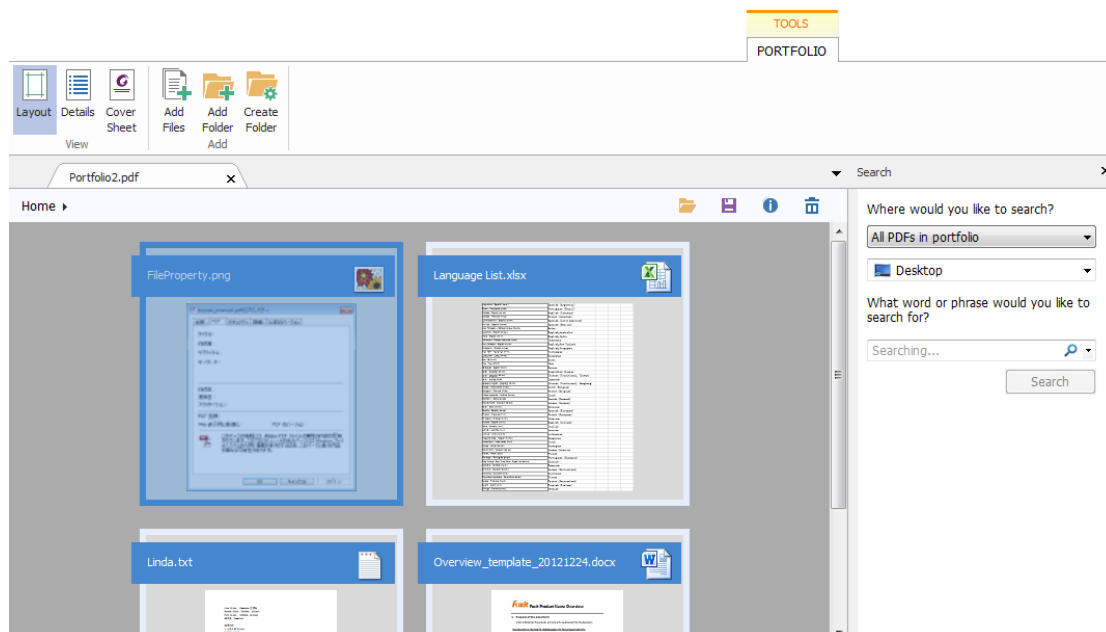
TOOLS
PORTFOLIO

Layout Details Cover Sheet
View
Add Files Add Folder Create Folder
Add

Portfolio2.pdf

Home

FileProperty.png
Language List.xlsx
Linda.txt
Overview_template_20121224.docx

Search

Where would you like to search?
All PDFs in portfolio
Desktop
What word or phrase would you like to search for?
Searching...
Search